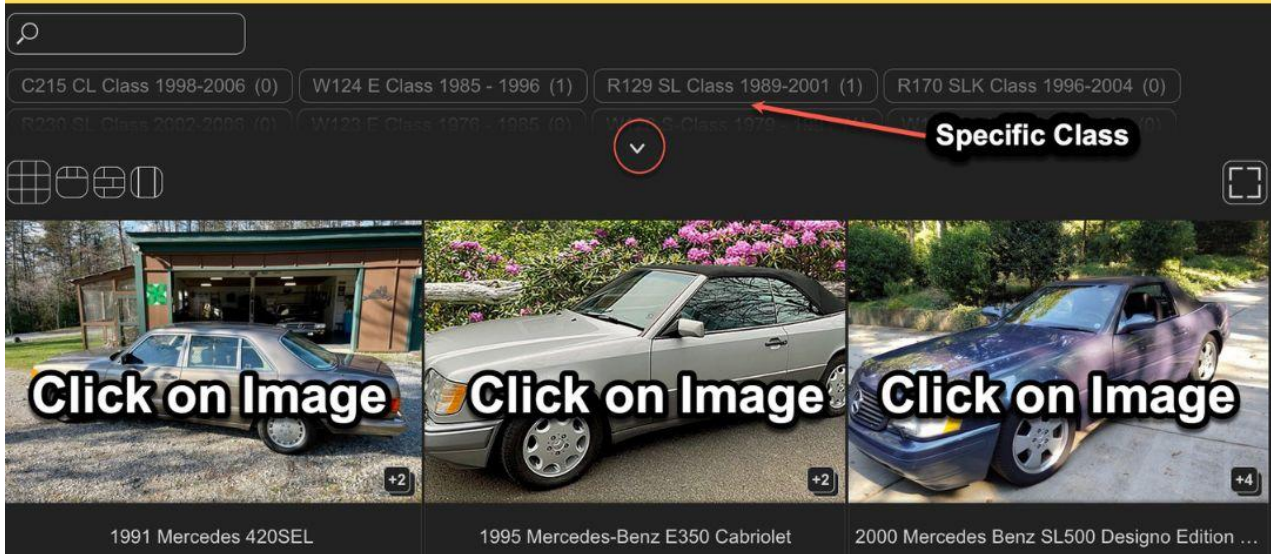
C215 CL Class 1998-2006 (0)
W124 E Class 1985 - 1996 (1)
R129 SL Class 1989-2001 (1)
R170 SLK Class 1996-2004 (0)
R230 SL Class 2002-2006 (0) W123 E Class 1976 - 1985 (0) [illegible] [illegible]

Specific Class

Click on Image
+2
1991 Mercedes 420SEL

Click on Image
+2
1995 Mercedes-Benz E350 Cabriolet

Click on Image
+4
2000 Mercedes Benz SL500 Designo Edition …